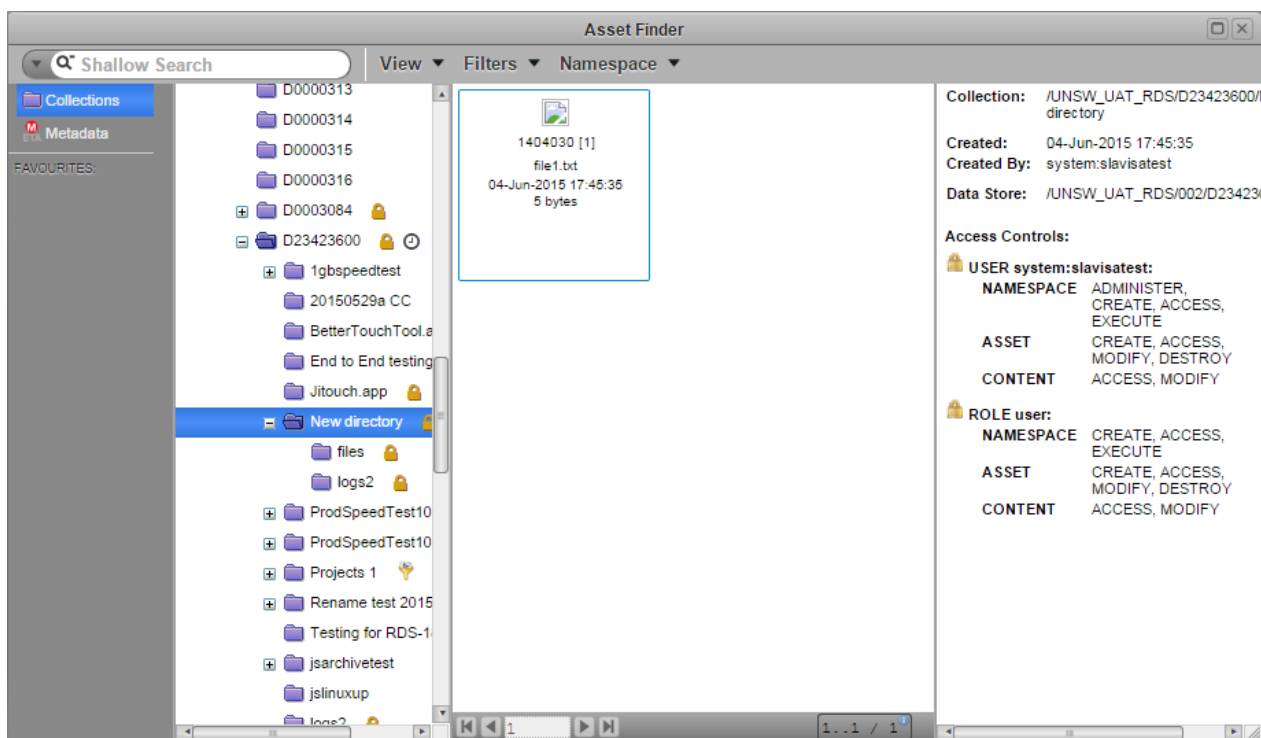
Asset Finder

Shallow Search

View ▼ Filters ▼ Namespace ▼

Collections
Metadata
FAVOURITES:

D0000313
D0000314
D0000315
D0000316
D0003084
D23423600
1gbspeedtest
20150529a CC
BetterTouchTool.a
End to End testing
Jitouch.app
New directory
files
logs2
ProdSpeedTest10
ProdSpeedTest10
Projects 1
Rename test 2015
Testing for RDS-1
jsarchivetest
jslinuxup
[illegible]

1404030 [1]
file1.txt
04-Jun-2015 17:45:35
5 bytes

1

1..1 / 1

Collection: /UNSW_UAT_RDS/D23423600/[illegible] directory

Created: 04-Jun-2015 17:45:35
Created By: system:slavisatest

Data Store: /UNSW_UAT_RDS/002/D23423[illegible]

Access Controls:

USER system:slavisatest:
NAMESPACE ADMINISTER, CREATE, ACCESS, EXECUTE
ASSET CREATE, ACCESS, MODIFY, DESTROY
CONTENT ACCESS, MODIFY

ROLE user:
NAMESPACE CREATE, ACCESS, EXECUTE
ASSET CREATE, ACCESS, MODIFY, DESTROY
CONTENT ACCESS, MODIFY